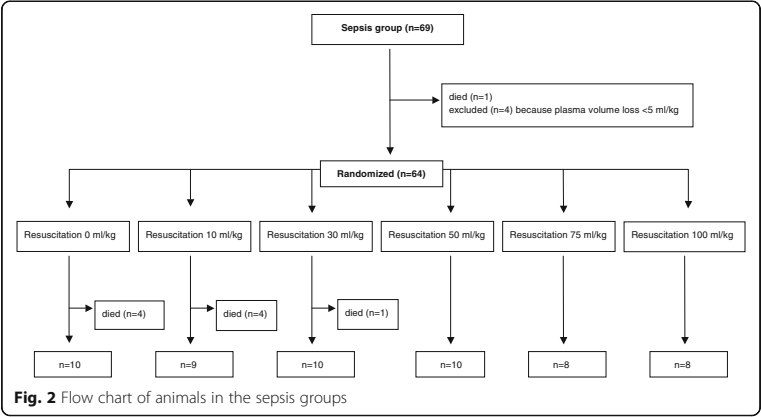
Sepsis group (n=69)

died (n=1)
excluded (n=4) because plasma volume loss <5 ml/kg

Randomized (n=64)

Resuscitation 0 ml/kg

Resuscitation 10 ml/kg

Resuscitation 30 ml/kg

Resuscitation 50 ml/kg

Resuscitation 75 ml/kg

Resuscitation 100 ml/kg

died (n=4)

died (n=4)

died (n=1)

n=10

n=9

n=10

n=10

n=8

n=8

Fig. 2 Flow chart of animals in the sepsis groups